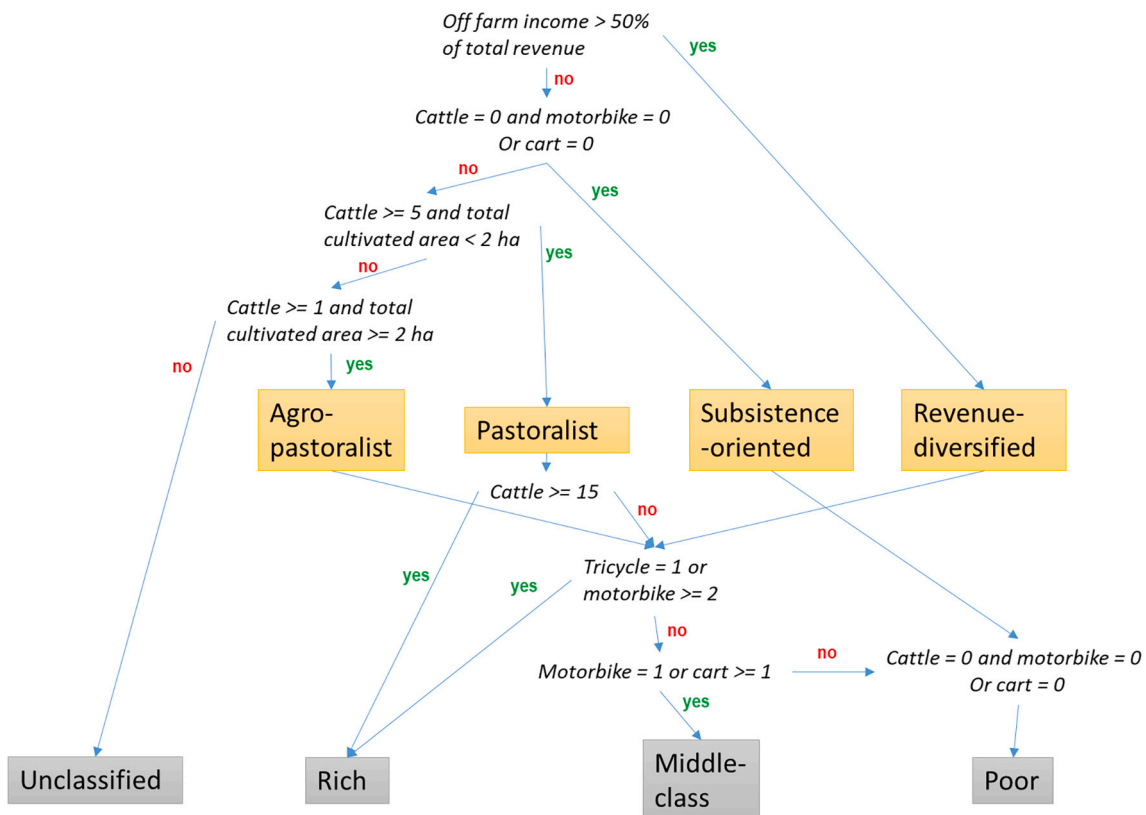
Off farm income > 50%
of total revenue

yes

no

Cattle = 0 and motorbike = 0
Or cart = 0

no

yes

Cattle >= 5 and total
cultivated area < 2 ha

yes

no

Cattle >= 1 and total
cultivated area >= 2 ha

no

yes

Agro-pastoralist

Pastoralist

Subsistence-oriented

Revenue-diversified

Cattle >= 15

no

yes

yes

Tricycle = 1 or
motorbike >= 2

no

Motorbike = 1 or cart >= 1

no

Cattle = 0 and motorbike = 0
Or cart = 0

yes

Unclassified

Rich

Middle-class

Poor